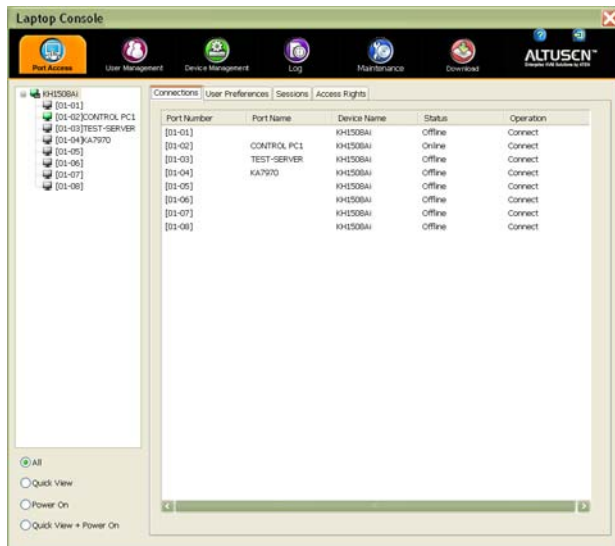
Laptop Console

Port Access
User Management
Device Management
Log
Maintenance
Download

ALTUSCN™
Enterprise KVM Solutions by ATEN

KH1508Ai
[01-01]
[01-02]CONTROL PC1
[01-03]TEST-SERVER
[01-04]KA7970
[01-05]
[01-06]
[01-07]
[01-08]

Connections
User Preferences
Sessions
Access Rights

| Port Number | Port Name | Device Name | Status | Operation |
|---|---|---|---|---|
| [01-01] | | KH1508Ai | Offline | Connect |
| [01-02] | CONTROL PC1 | KH1508Ai | Online | Connect |
| [01-03] | TEST-SERVER | KH1508Ai | Offline | Connect |
| [01-04] | KA7970 | KH1508Ai | Offline | Connect |
| [01-05] | | KH1508Ai | Offline | Connect |
| [01-06] | | KH1508Ai | Offline | Connect |
| [01-07] | | KH1508Ai | Offline | Connect |
| [01-08] | | KH1508Ai | Offline | Connect |

All
Quick View
Power On
Quick View + Power On